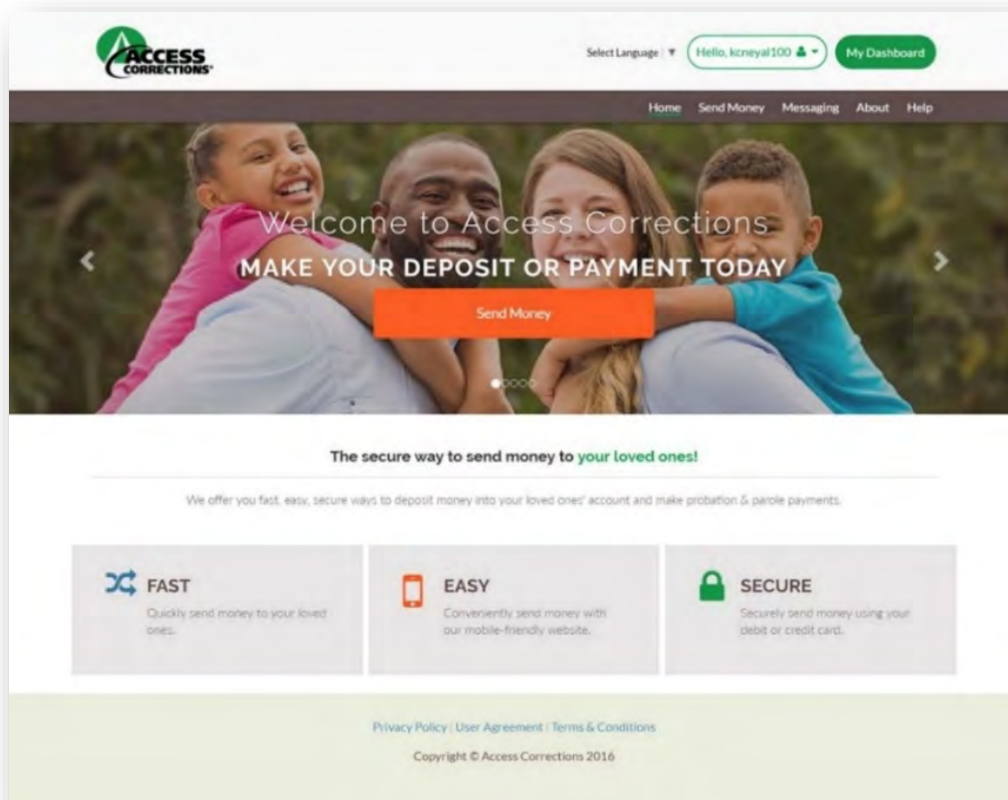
ACCESS CORRECTIONS

Select Language | ▼ Hello, kcneyal100 My Dashboard

Home Send Money Messaging About Help

Welcome to Access Corrections

MAKE YOUR DEPOSIT OR PAYMENT TODAY

Send Money

The secure way to send money to your loved ones!

We offer you fast, easy, secure ways to deposit money into your loved ones' account and make probation & parole payments.

FAST
Quickly send money to your loved ones.

EASY
Conveniently send money with our mobile-friendly website.

SECURE
Securely send money using your debit or credit card.

Privacy Policy | User Agreement | Terms & Conditions

Copyright © Access Corrections 2016